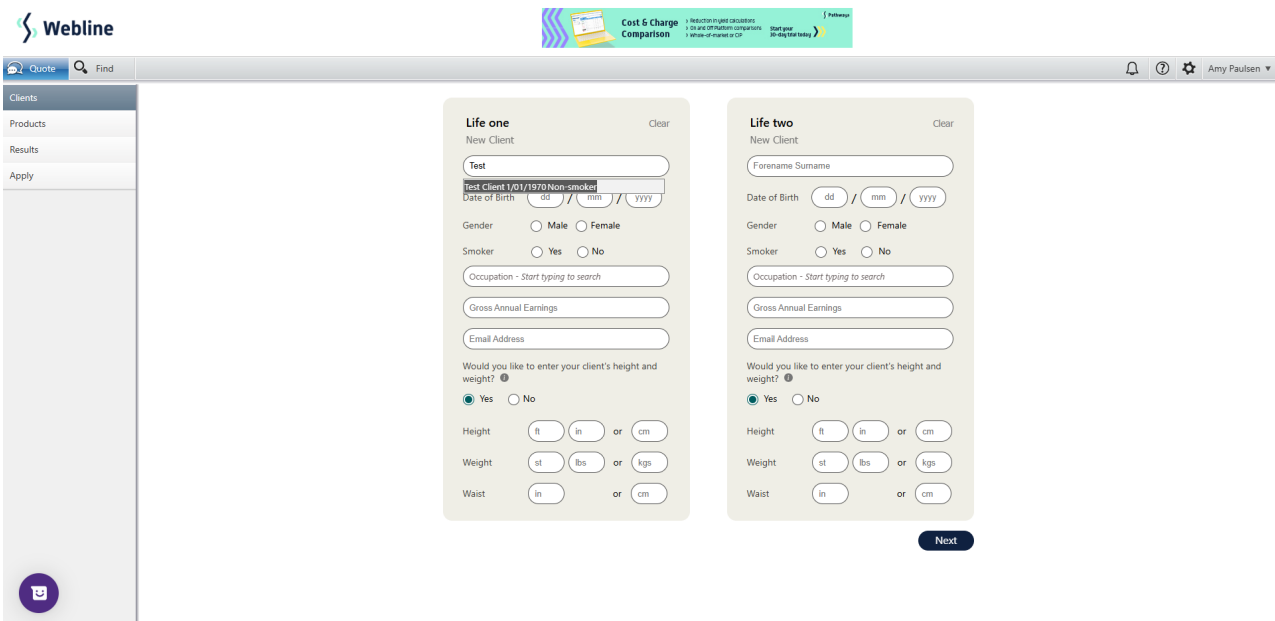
Webline

Cost & Charge Comparison
> Reduction in yield calculations
> On and Off Platform comparisons
> Whole-of-market or CIP
Start your 30-day trial today
Pathways

Quote Find

Amy Paulsen

Clients
Products
Results
Apply

Life one
Clear
New Client
Test
Test Client 1/01/1970 Non-smoker
Date of Birth dd / mm / yyyy
Gender Male Female
Smoker Yes No
Occupation - Start typing to search
Gross Annual Earnings
Email Address
Would you like to enter your client's height and weight?
Yes No
Height ft in or cm
Weight st lbs or kgs
Waist in or cm

Life two
Clear
New Client
Forename Surname
Date of Birth dd / mm / yyyy
Gender Male Female
Smoker Yes No
Occupation - Start typing to search
Gross Annual Earnings
Email Address
Would you like to enter your client's height and weight?
Yes No
Height ft in or cm
Weight st lbs or kgs
Waist in or cm

Next